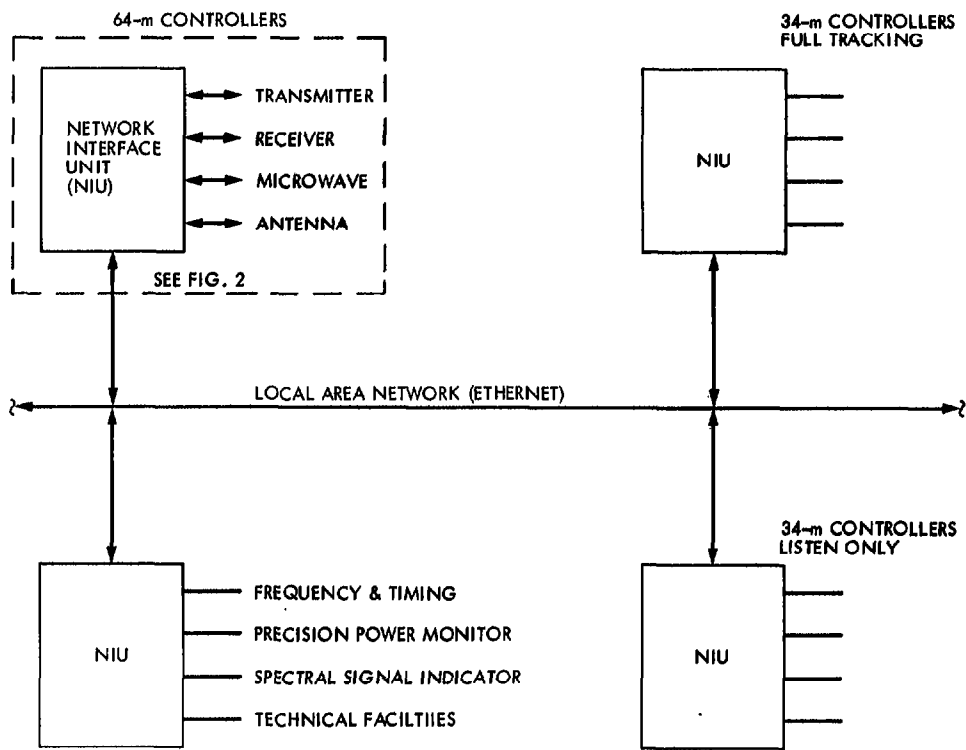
64-m CONTROLLERS

NETWORK INTERFACE UNIT (NIU)

TRANSMITTER

RECEIVER

MICROWAVE

ANTENNA

SEE FIG. 2

34-m CONTROLLERS FULL TRACKING

NIU

LOCAL AREA NETWORK (ETHERNET)

34-m CONTROLLERS LISTEN ONLY

NIU

FREQUENCY & TIMING

PRECISION POWER MONITOR

SPECTRAL SIGNAL INDICATOR

TECHNICAL FACILTIIES

NIU